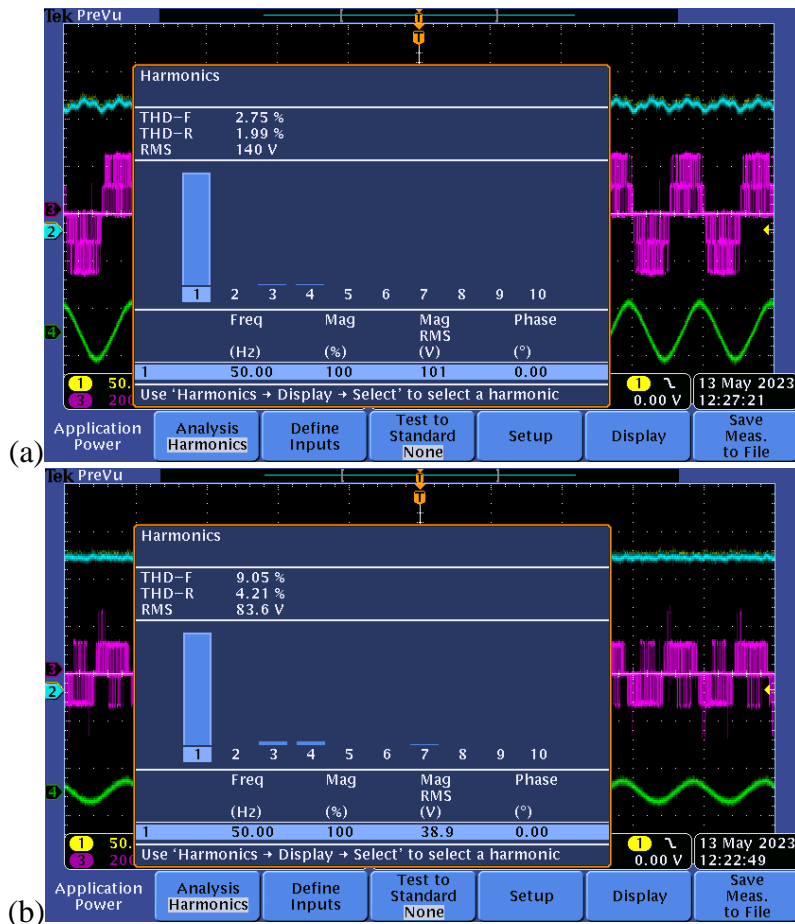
Tek PreVu

Harmonics

THD-F 2.75 %
THD-R 1.99 %
RMS 140 V

1 2 3 4 5 6 7 8 9 10

| | Freq (Hz) | Mag (%) | Mag RMS (V) | Phase (°) |
|---|---|---|---|---|
| 1 | 50.00 | 100 | 101 | 0.00 |

Use 'Harmonics → Display → Select' to select a harmonic

3
2
4
1 50.
3 200
1 0.00 V
13 May 2023
12:27:21

(a) Application Power | Analysis Harmonics | Define Inputs | Test to Standard None | Setup | Display | Save Meas. to File

Tek PreVu

Harmonics

THD-F 9.05 %
THD-R 4.21 %
RMS 83.6 V

1 2 3 4 5 6 7 8 9 10

| | Freq (Hz) | Mag (%) | Mag RMS (V) | Phase (°) |
|---|---|---|---|---|
| 1 | 50.00 | 100 | 38.9 | 0.00 |

Use 'Harmonics → Display → Select' to select a harmonic

3
2
4
1 50.
3 200
1 0.00 V
13 May 2023
12:22:49

(b) Application Power | Analysis Harmonics | Define Inputs | Test to Standard None | Setup | Display | Save Meas. to File